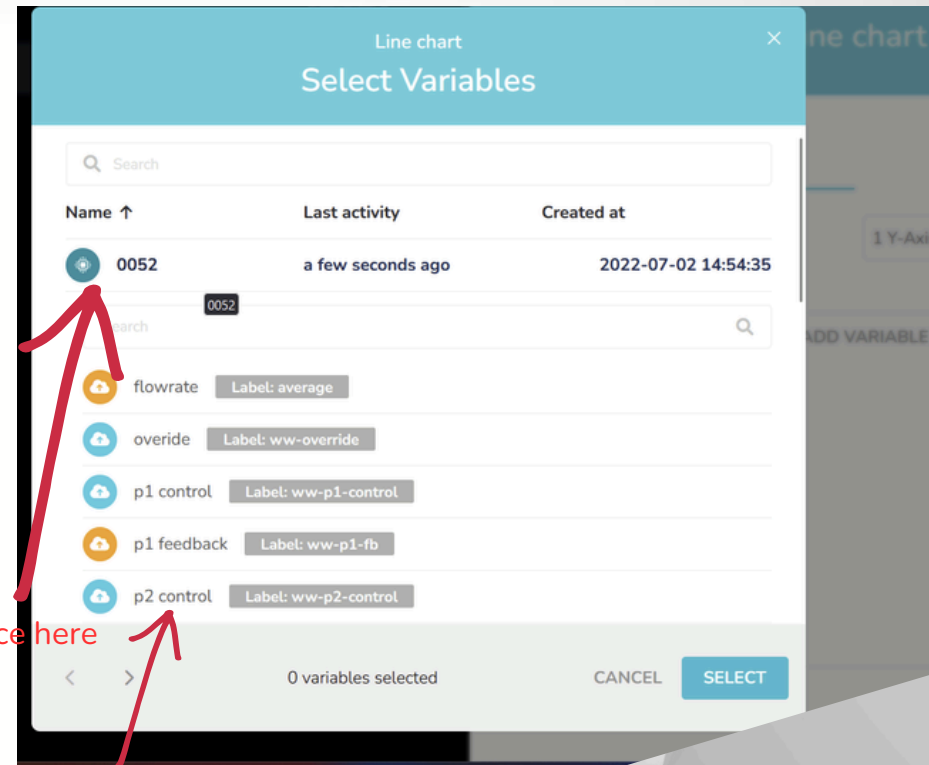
Line chart
Select Variables

ne chart

Search

| Name ↑ | Last activity | Created at |
|---|---|---|
| 0052 | a few seconds ago | 2022-07-02 14:54:35 |

1 Y-Axi

0052

earch

ADD VARIABLE

flowrate Label: average

overide Label: ww-override

p1 control Label: ww-p1-control

p1 feedback Label: ww-p1-fb

p2 control Label: ww-p2-control

ce here

0 variables selected

CANCEL

SELECT